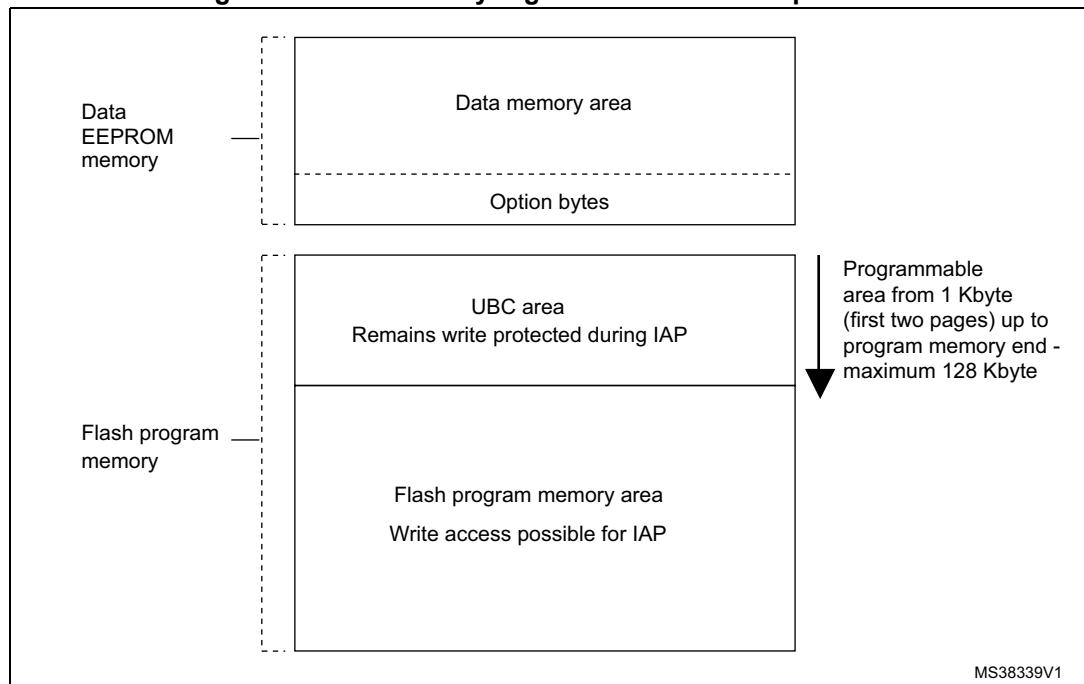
Data EEPROM memory

Data memory area

Option bytes

UBC area
Remains write protected during IAP

Programmable area from 1 Kbyte (first two pages) up to program memory end - maximum 128 Kbyte

Flash program memory

Flash program memory area
Write access possible for IAP

MS38339V1